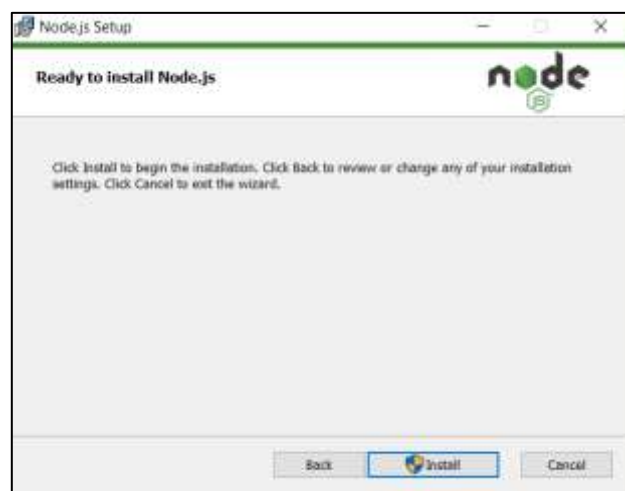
Node.js Setup

Ready to install Node.js

node
JS

Click Install to begin the installation. Click Back to review or change any of your installation settings. Click Cancel to exit the wizard.

Back
Install
Cancel